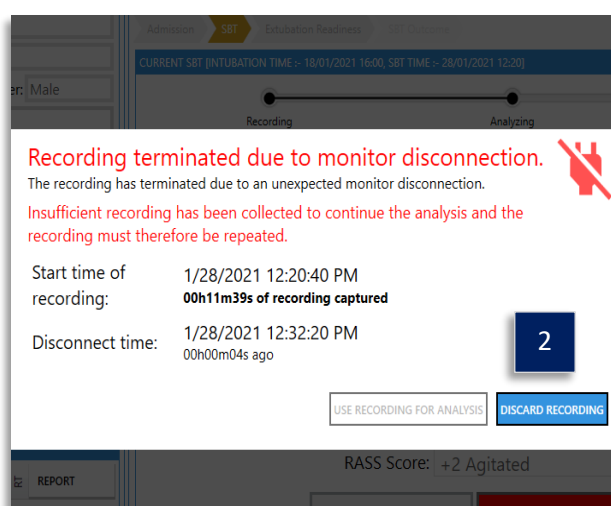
Admission SBT Extubation Readiness SBT Outcome

CURRENT SBT [INTUBATION TIME :- 18/01/2021 16:00, SBT TIME :- 28/01/2021 12:20]

er: Male

Recording

Analyzing

Recording terminated due to monitor disconnection.

The recording has terminated due to an unexpected monitor disconnection.

Insufficient recording has been collected to continue the analysis and the recording must therefore be repeated.

Start time of recording: 1/28/2021 12:20:40 PM
00h11m39s of recording captured

Disconnect time: 1/28/2021 12:32:20 PM
00h00m04s ago

2

USE RECORDING FOR ANALYSIS

DISCARD RECORDING

REPORT

RASS Score: +2 Agitated